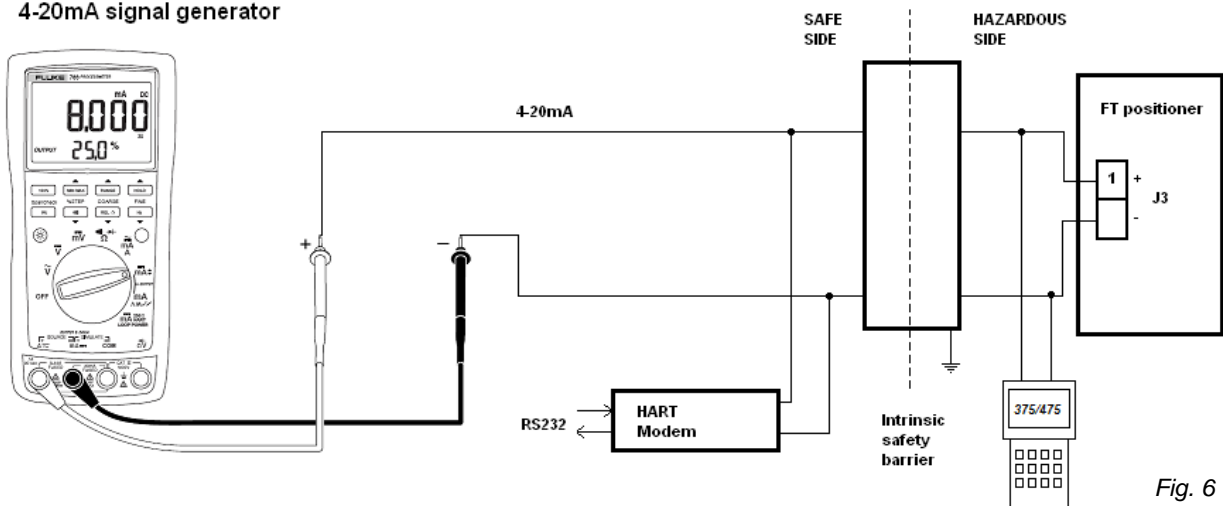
4-20mA signal generator

FLUKE 705 PROCESS METER

8.000 mA DC

OUTPUT 25.0 %

SAFE SIDE

HAZARDOUS SIDE

4-20mA

FT positioner

1

+

J3

-

+

-

OFF

V

mV

mA

COM

RS232

HART Modem

Intrinsic safety barrier

375/475

Fig. 6